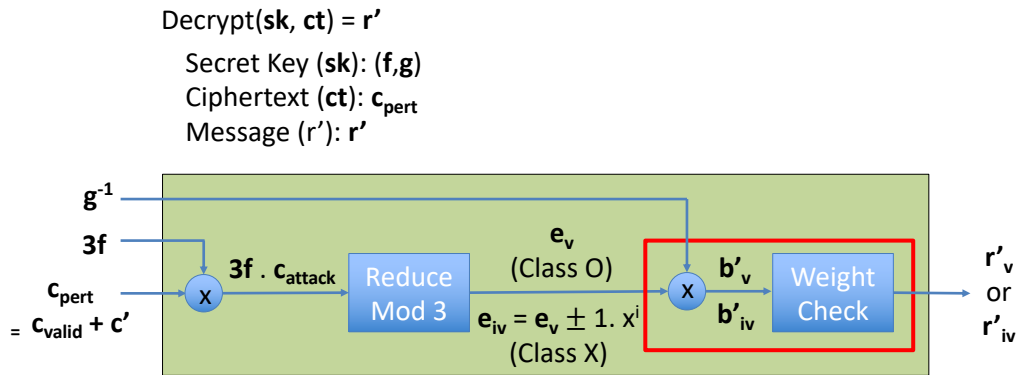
Decrypt(**sk**, **ct**) = **r'**

Secret Key (**sk**): (**f**,**g**)
Ciphertext (**ct**): $\mathbf{c_{pert}}$
Message (r'): **r'**

$\mathbf{g^{-1}}$

**3f**

$\mathbf{c_{pert}}$
$= \mathbf{c_{valid} + c'}$

x

$\mathbf{3f \,.\, c_{attack}}$

Reduce Mod 3

$\mathbf{e_v}$
(Class O)

$\mathbf{e_{iv} = e_v} \pm 1.\ x^i$
(Class X)

x

$\mathbf{b'_v}$

$\mathbf{b'_{iv}}$

Weight Check

$\mathbf{r'_v}$
or
$\mathbf{r'_{iv}}$